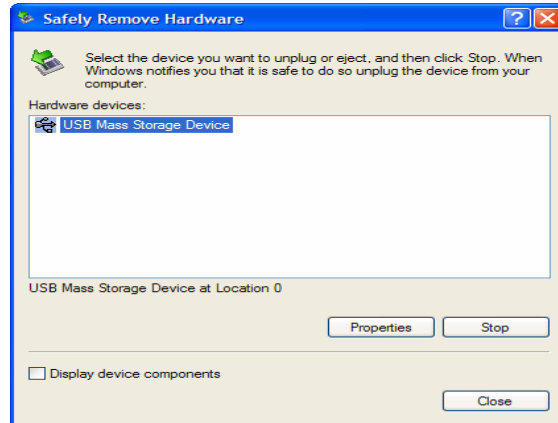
Safely Remove Hardware

Select the device you want to unplug or eject, and then click Stop. When Windows notifies you that it is safe to do so unplug the device from your computer.

Hardware devices:

USB Mass Storage Device

USB Mass Storage Device at Location 0

Properties

Stop

Display device components

Close